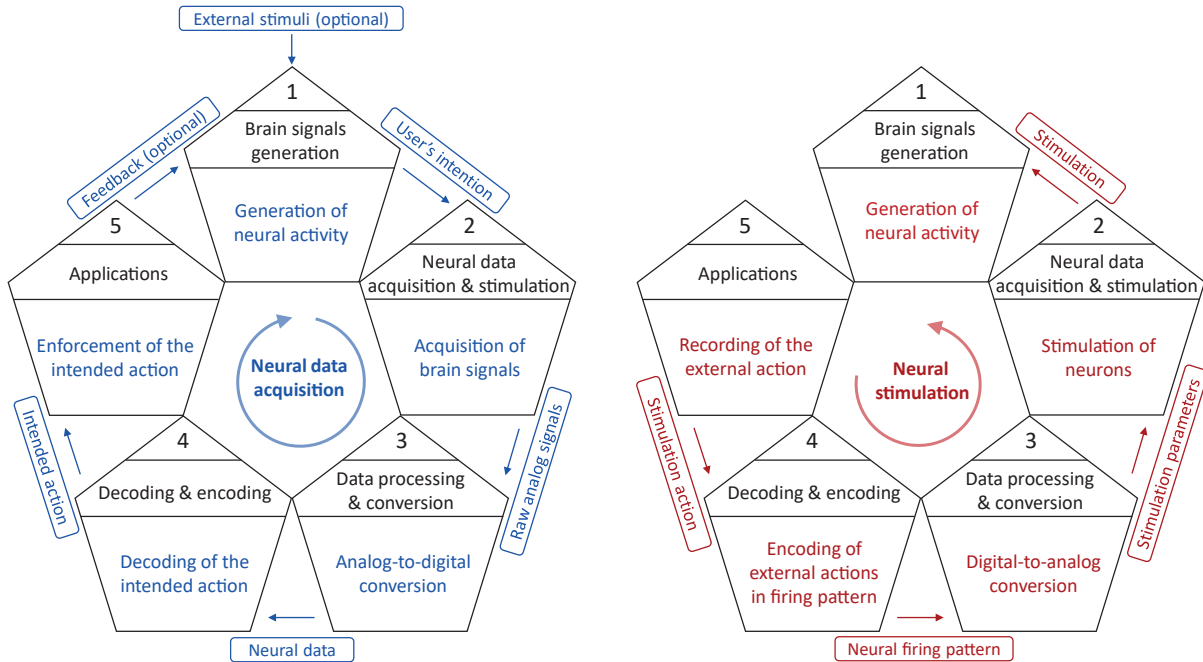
External stimuli (optional)

1
Brain signals generation
Generation of neural activity

User's intention

2
Neural data acquisition & stimulation
Acquisition of brain signals

Raw analog signals

3
Data processing & conversion
Analog-to-digital conversion

Neural data

4
Decoding & encoding
Decoding of the intended action

Intended action

5
Applications
Enforcement of the intended action

Feedback (optional)

Neural data acquisition

1
Brain signals generation
Generation of neural activity

Stimulation

2
Neural data acquisition & stimulation
Stimulation of neurons

Stimulation parameters

3
Data processing & conversion
Digital-to-analog conversion

Neural firing pattern

4
Decoding & encoding
Encoding of external actions in firing pattern

Stimulation action

5
Applications
Recording of the external action

Neural stimulation